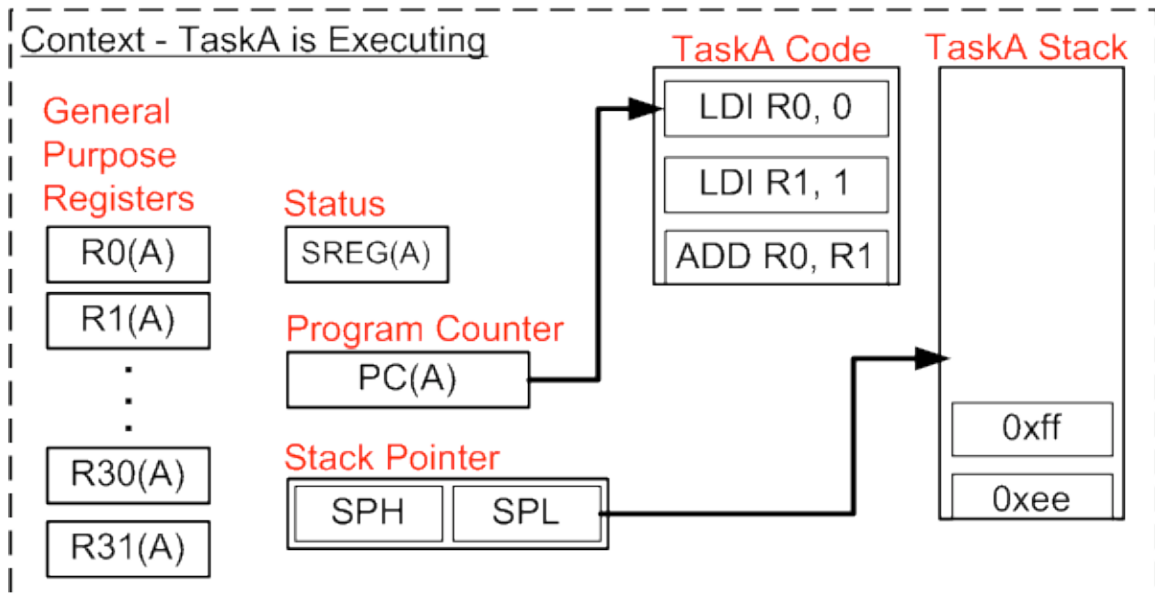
Context - TaskA is Executing

General Purpose Registers

R0(A)

R1(A)

.
.
.

R30(A)

R31(A)

Status

SREG(A)

Program Counter

PC(A)

Stack Pointer

SPH

SPL

TaskA Code

LDI R0, 0

LDI R1, 1

ADD R0, R1

TaskA Stack

0xff

0xee